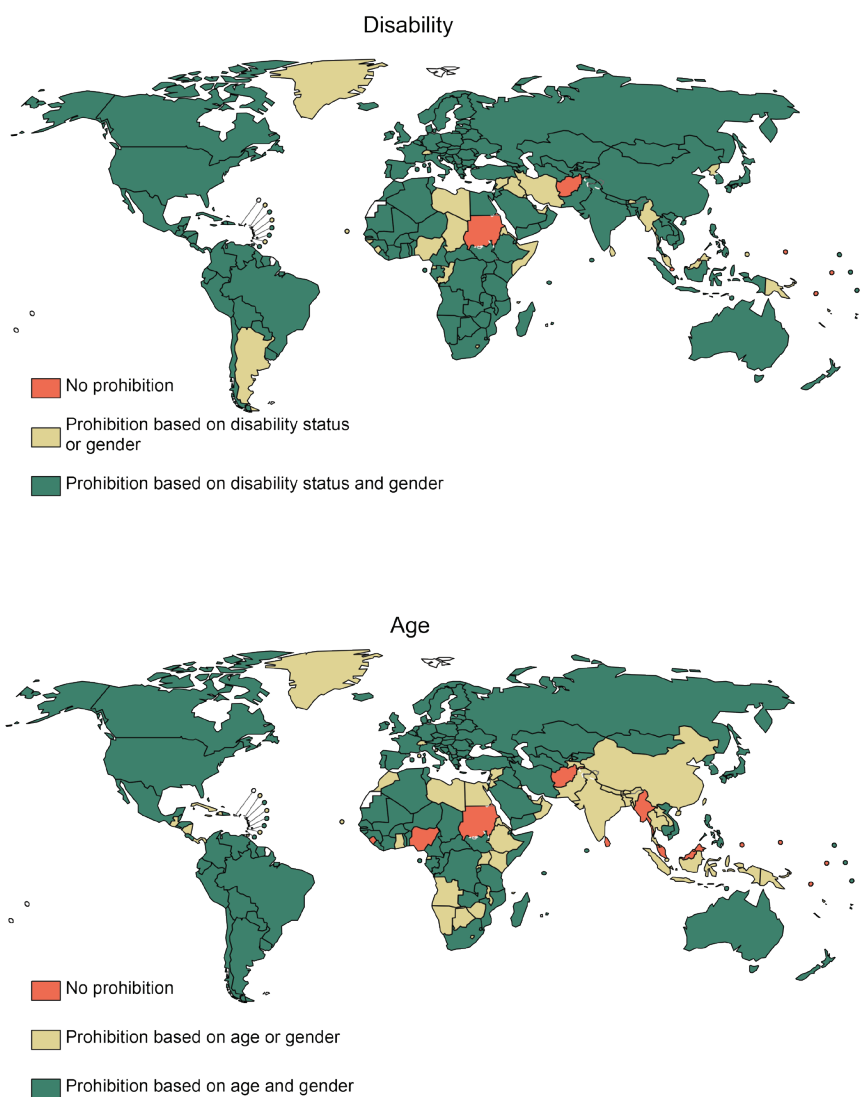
Disability

No prohibition

Prohibition based on disability status or gender

Prohibition based on disability status and gender

Age

No prohibition

Prohibition based on age or gender

Prohibition based on age and gender